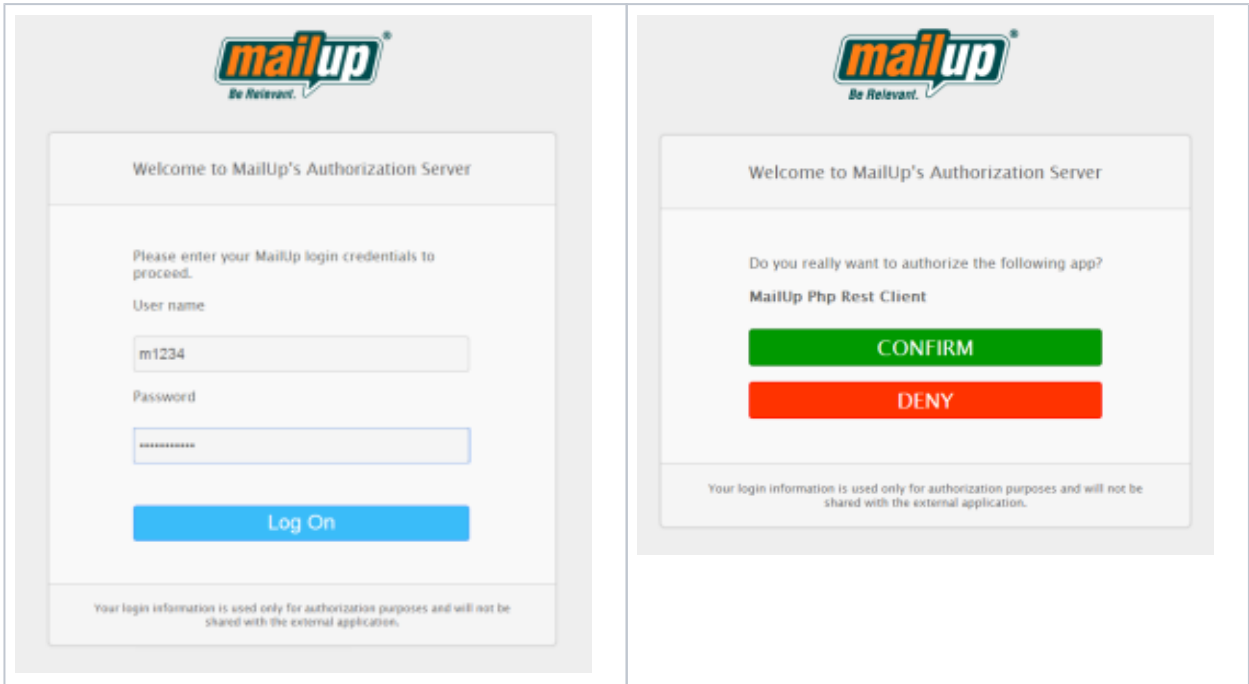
mailup®
Be Relevant.

Welcome to MailUp's Authorization Server

Please enter your MailUp login credentials to proceed.

User name

m1234

Password

••••••••••••

Log On

Your login information is used only for authorization purposes and will not be shared with the external application.

mailup®
Be Relevant.

Welcome to MailUp's Authorization Server

Do you really want to authorize the following app?

MailUp Php Rest Client

CONFIRM

DENY

Your login information is used only for authorization purposes and will not be shared with the external application.